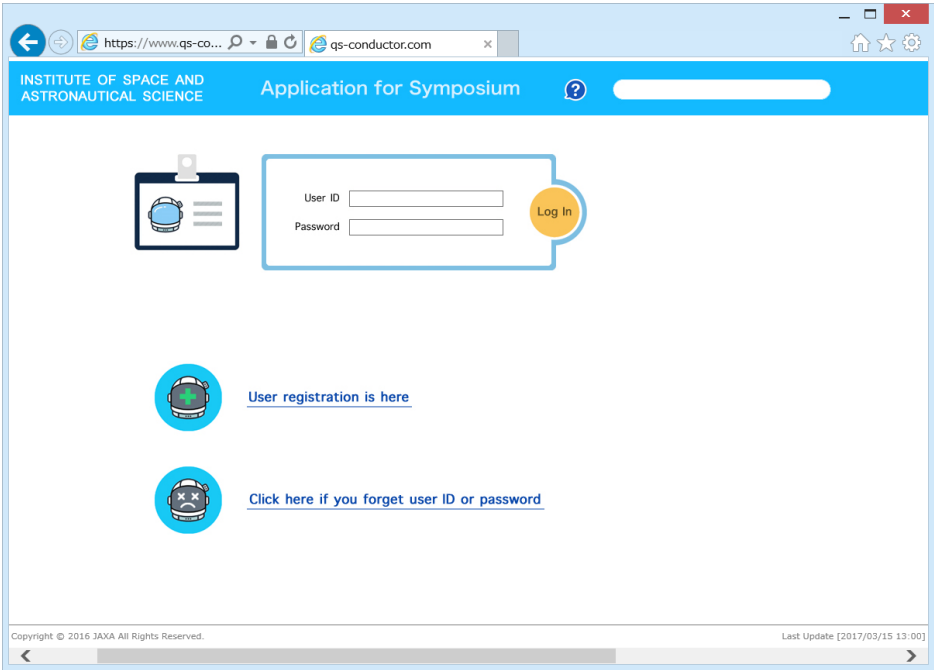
https://www.qs-co...

qs-conductor.com

INSTITUTE OF SPACE AND ASTRONAUTICAL SCIENCE

Application for Symposium

?

User ID

Password

Log In

User registration is here

Click here if you forget user ID or password

Copyright © 2016 JAXA All Rights Reserved.

Last Update [2017/03/15 13:00]